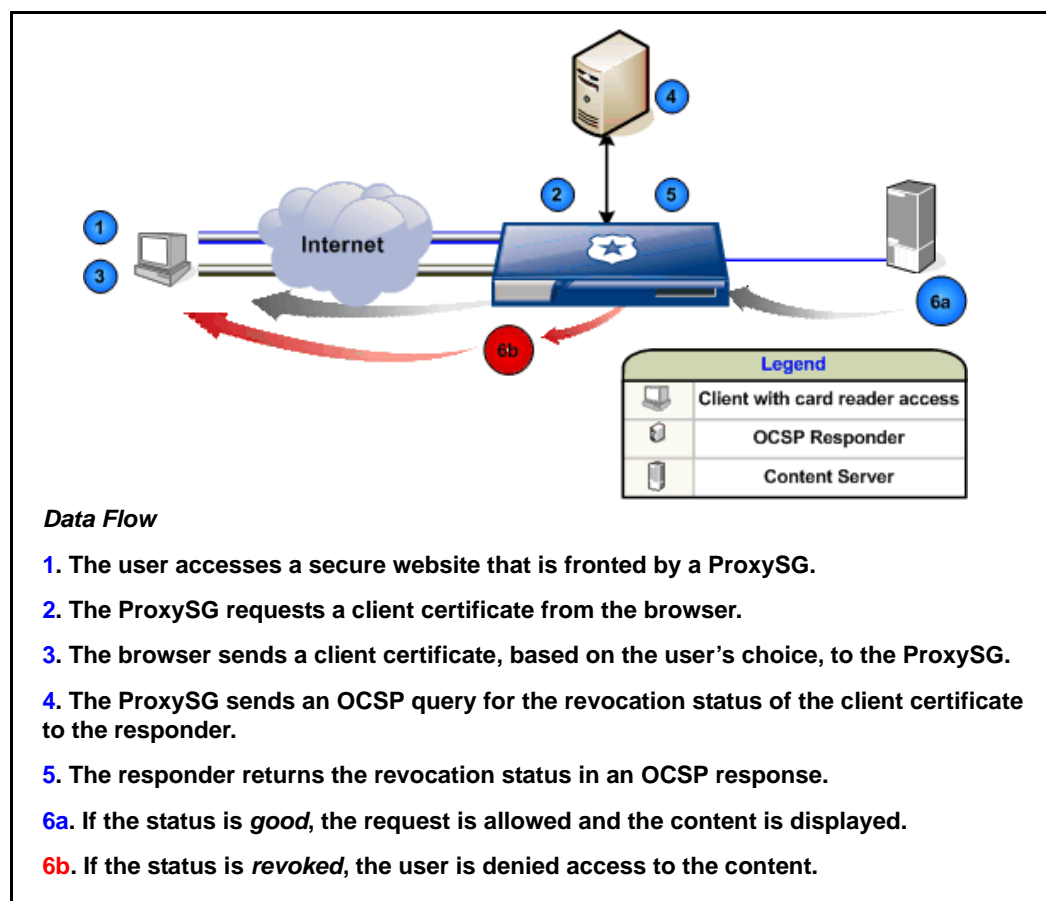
4

2

5

1

3

Internet

6a

6b

| Legend | |
|---|---|
| | Client with card reader access |
| | OCSP Responder |
| | Content Server |

*Data Flow*

1. The user accesses a secure website that is fronted by a ProxySG.

2. The ProxySG requests a client certificate from the browser.

3. The browser sends a client certificate, based on the user's choice, to the ProxySG.

4. The ProxySG sends an OCSP query for the revocation status of the client certificate to the responder.

5. The responder returns the revocation status in an OCSP response.

6a. If the status is *good*, the request is allowed and the content is displayed.

6b. If the status is *revoked*, the user is denied access to the content.